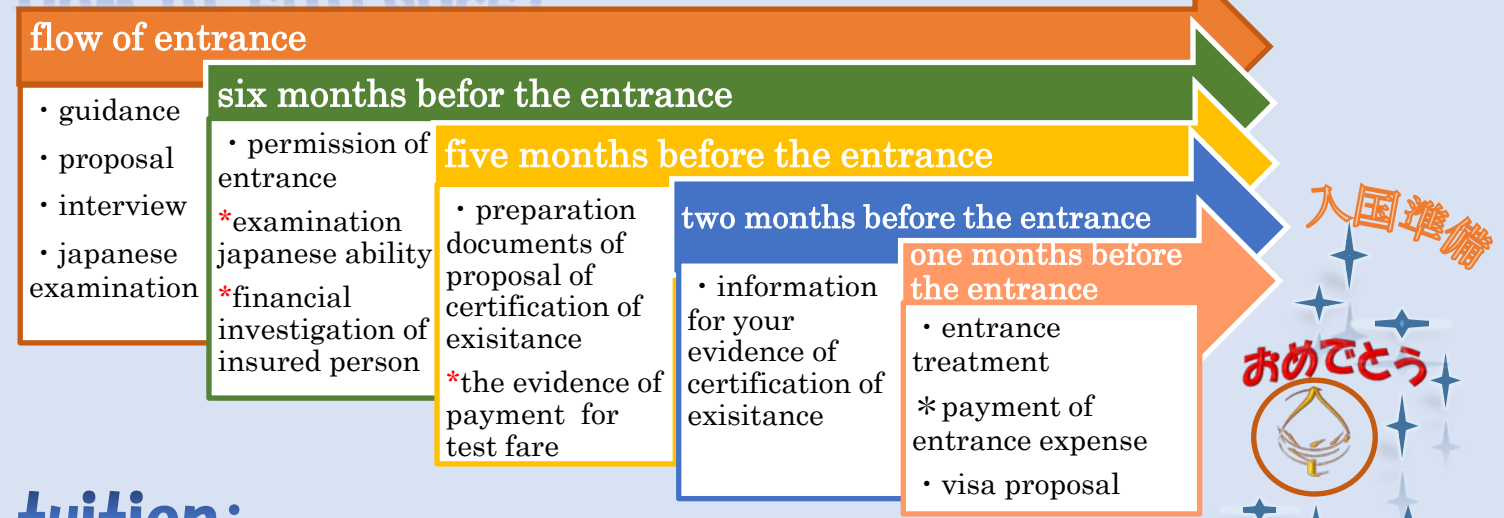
flow of entrance

・guidance
・proposal
・interview
・japanese examination

six months befor the entrance

・permission of entrance
*examination japanese ability
*financial investigation of insured person

five months before the entrance

・preparation documents of proposal of certification of exisitance
*the evidence of payment for test fare

two months before the entrance

・information for your evidence of certification of exisitance

one months before the entrance

・entrance treatment
＊payment of entrance expense
・visa proposal

入国準備

おめでとう

tuition: